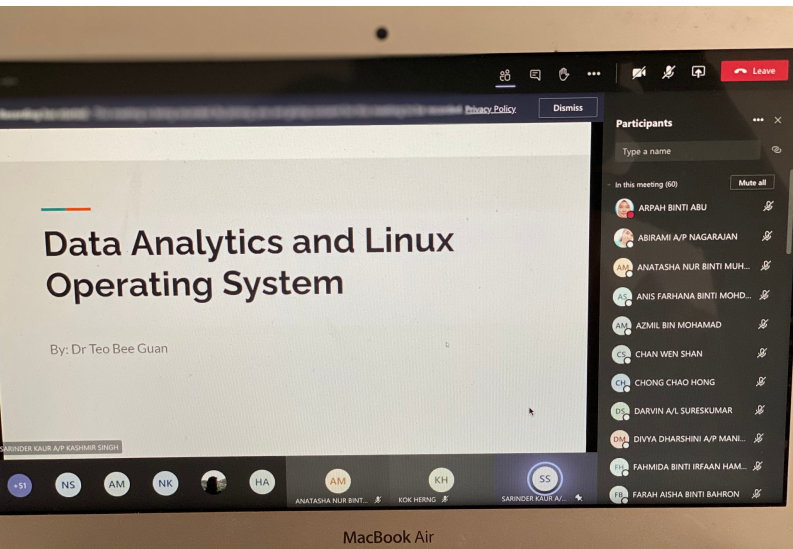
Leave

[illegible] Privacy Policy Dismiss

Participants

Type a name

In this meeting (60) Mute all

ARPAH BINTI ABU

ABIRAMI A/P NAGARAJAN

AM ANATASHA NUR BINTI MUH...

AS ANIS FARHANA BINTI MOHD...

AM AZMIL BIN MOHAMAD

CS CHAN WEN SHAN

CH CHONG CHAO HONG

DS DARVIN A/L SURESKUMAR

DM DIVYA DHARSHINI A/P MANI...

FH FAHMIDA BINTI IRFAAN HAM...

FB FARAH AISHA BINTI BAHRON

Data Analytics and Linux Operating System

By: Dr Teo Bee Guan

SARINDER KAUR A/P KASHMIR SINGH

+51 NS AM NK HA

AM ANATASHA NUR BINT...

KH KOK HERNG

SS SARINDER KAUR A/...

MacBook Air